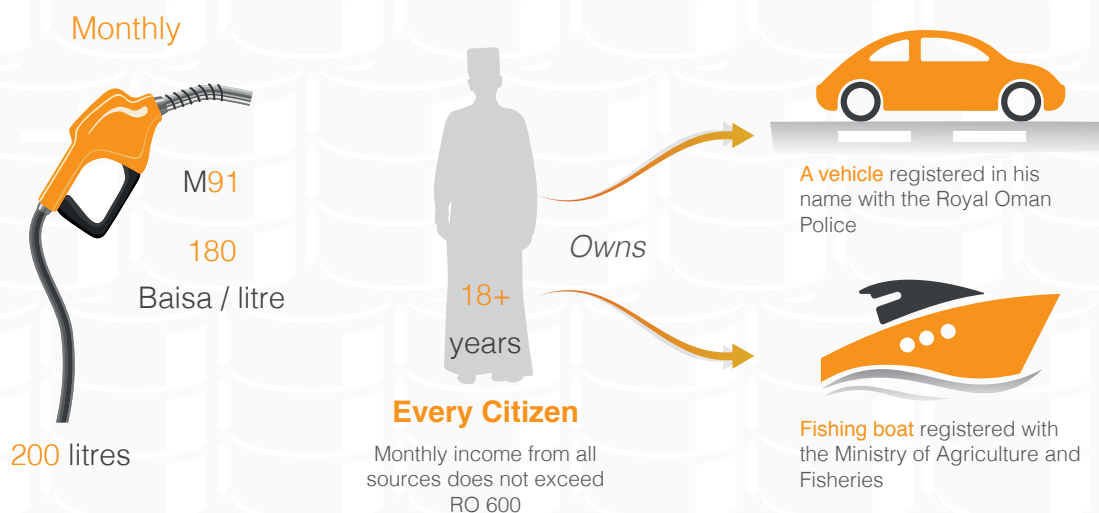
Monthly

M91

180

Baisa / litre

200 litres

18+

years

Every Citizen

Monthly income from all sources does not exceed RO 600

Owns

A vehicle registered in his name with the Royal Oman Police

Fishing boat registered with the Ministry of Agriculture and Fisheries